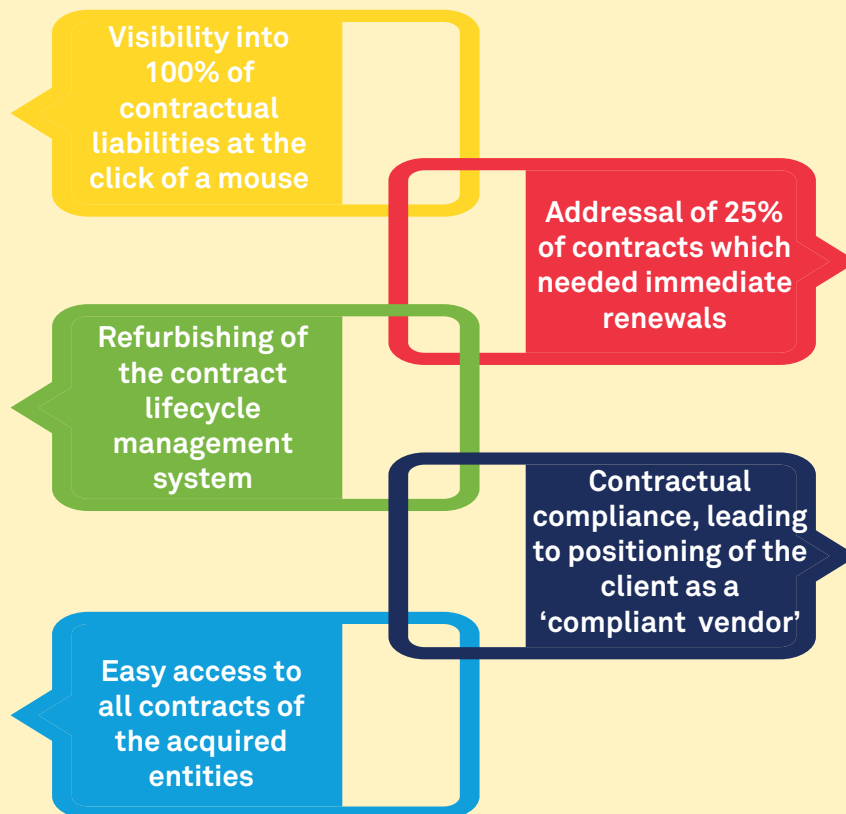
Visibility into 100% of contractual liabilities at the click of a mouse

Addressal of 25% of contracts which needed immediate renewals

Refurbishing of the contract lifecycle management system

Contractual compliance, leading to positioning of the client as a ‘compliant vendor’

Easy access to all contracts of the acquired entities